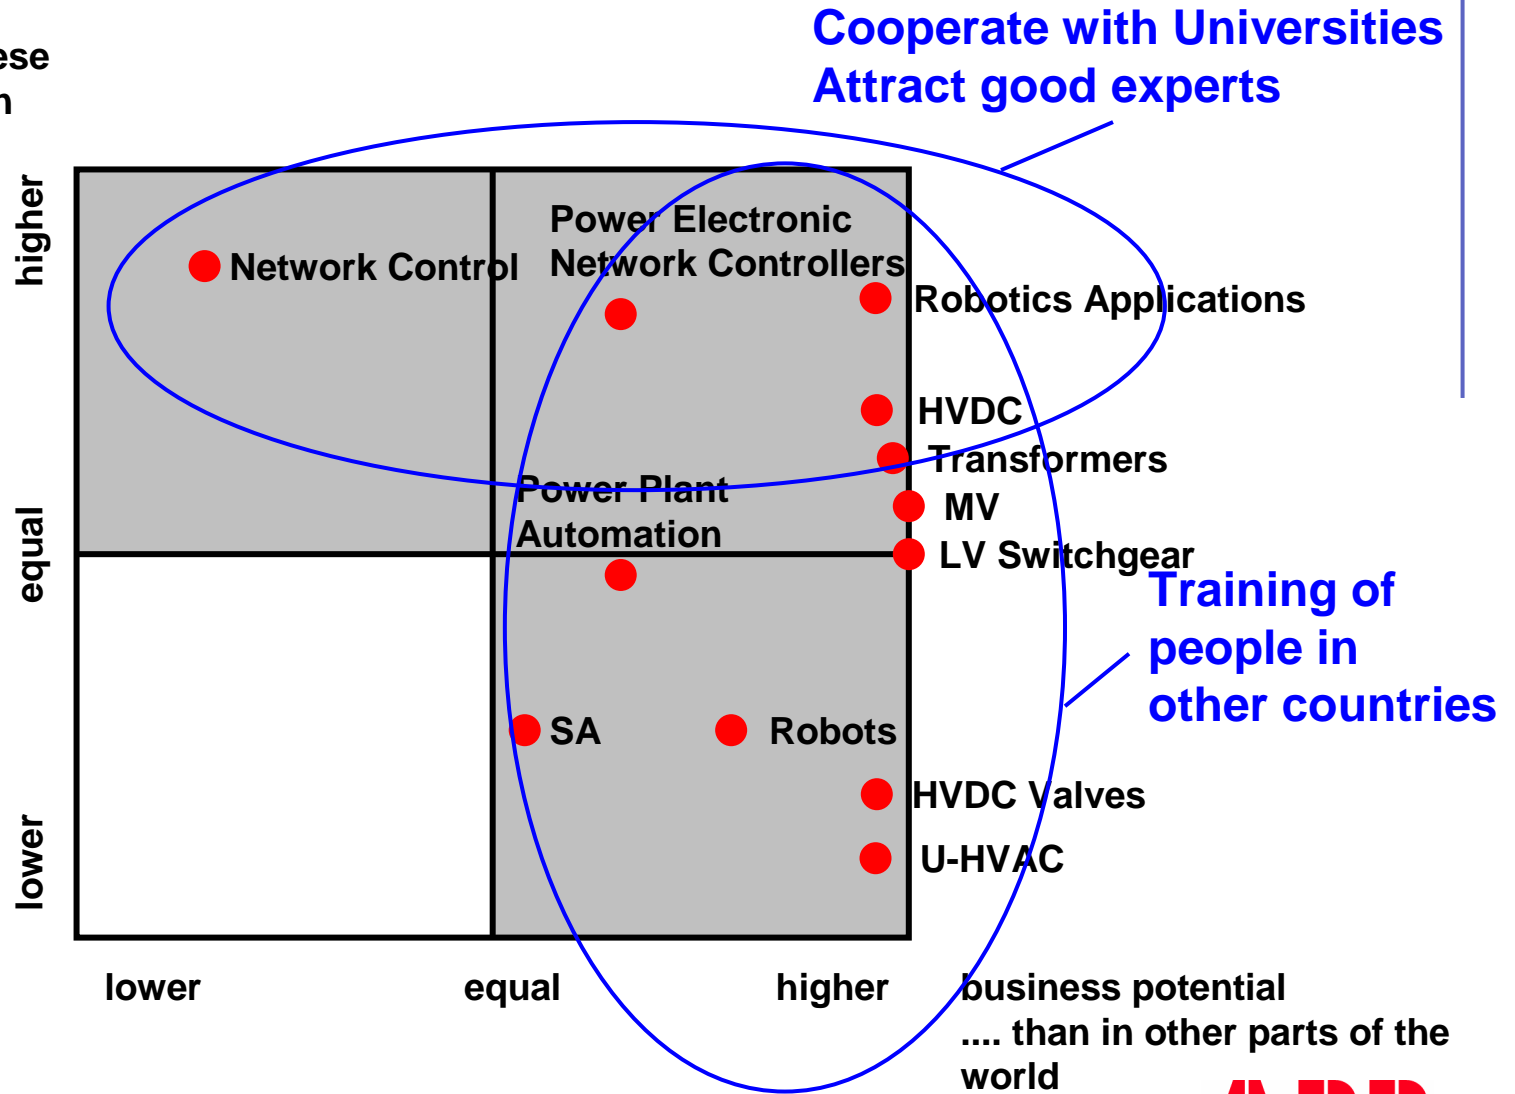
ese
n

Cooperate with Universities
Attract good experts

higher

equal

lower

Network Control

Power Electronic
Network Controllers

Robotics Applications

HVDC

Transformers

Power Plant
Automation

MV

LV Switchgear

Training of
people in
other countries

SA

Robots

HVDC Valves

U-HVAC

lower

equal

higher

business potential
.... than in other parts of the world